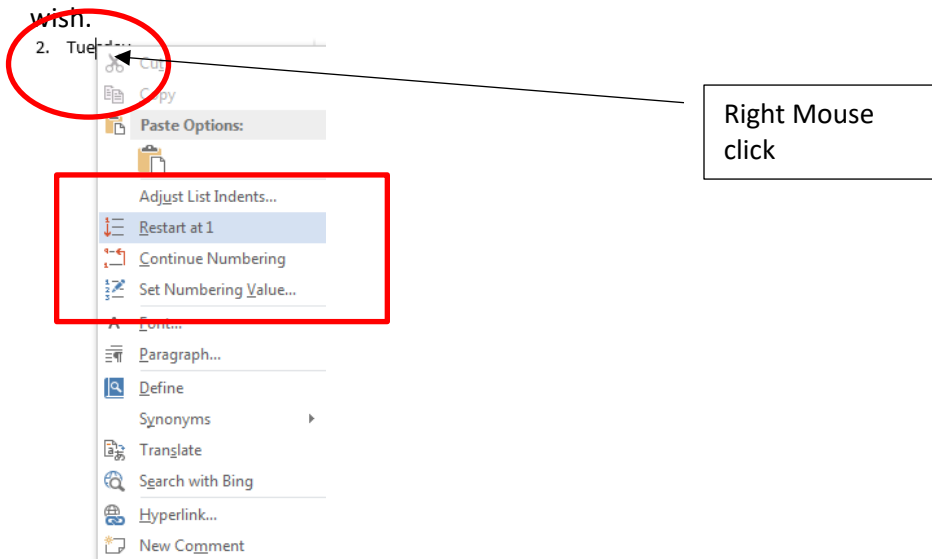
wish.

2. Tue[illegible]

Cut

Copy

Paste Options:

Adjust List Indents...

Restart at 1

Continue Numbering

Set Numbering Value...

Font...

Paragraph...

Define

Synonyms

Translate

Search with Bing

Hyperlink...

New Comment

Right Mouse click